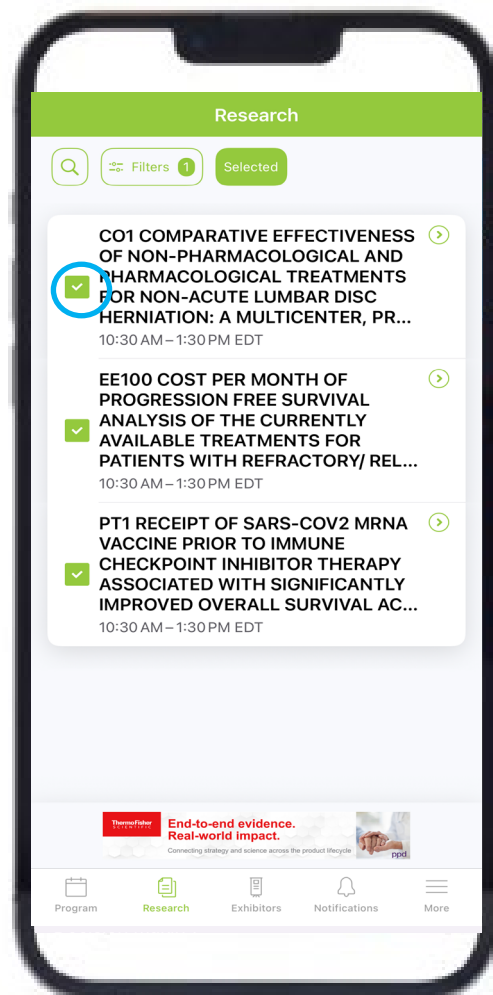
Research

Filters 1

Selected

CO1 COMPARATIVE EFFECTIVENESS OF NON-PHARMACOLOGICAL AND PHARMACOLOGICAL TREATMENTS FOR NON-ACUTE LUMBAR DISC HERNIATION: A MULTICENTER, PR...
10:30 AM – 1:30 PM EDT

EE100 COST PER MONTH OF PROGRESSION FREE SURVIVAL ANALYSIS OF THE CURRENTLY AVAILABLE TREATMENTS FOR PATIENTS WITH REFRACTORY/ REL...
10:30 AM – 1:30 PM EDT

PT1 RECEIPT OF SARS-COV2 MRNA VACCINE PRIOR TO IMMUNE CHECKPOINT INHIBITOR THERAPY ASSOCIATED WITH SIGNIFICANTLY IMPROVED OVERALL SURVIVAL AC...
10:30 AM – 1:30 PM EDT

ThermoFisher SCIENTIFIC
End-to-end evidence. Real-world impact.
Connecting strategy and science across the product lifecycle
ppd

Program
Research
Exhibitors
Notifications
More